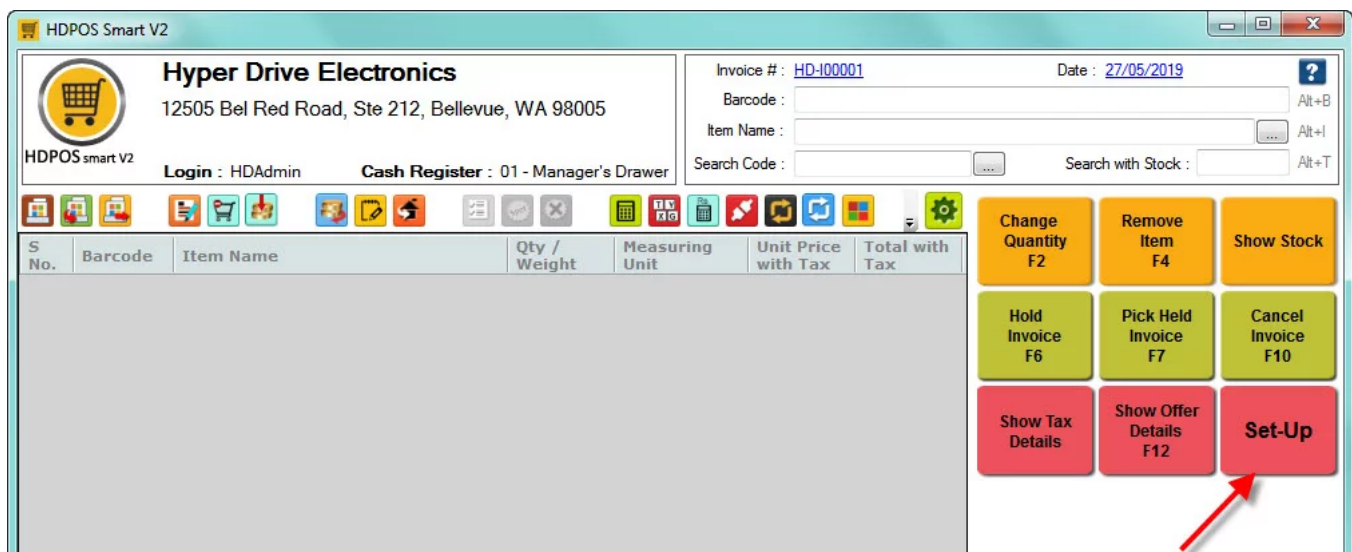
HDPOS Smart V2

HDPOS smart V2

Hyper Drive Electronics
12505 Bel Red Road, Ste 212, Bellevue, WA 98005

Login : HDAdmin   Cash Register : 01 - Manager's Drawer

Invoice # : HD-I00001   Date : 27/05/2019   ?
Barcode :   Alt+B
Item Name :   ...   Alt+I
Search Code :   ...   Search with Stock :   Alt+T

| S No. | Barcode | Item Name | Qty / Weight | Measuring Unit | Unit Price with Tax | Total with Tax |
|---|---|---|---|---|---|---|

Change Quantity F2
Remove Item F4
Show Stock
Hold Invoice F6
Pick Held Invoice F7
Cancel Invoice F10
Show Tax Details
Show Offer Details F12
Set-Up